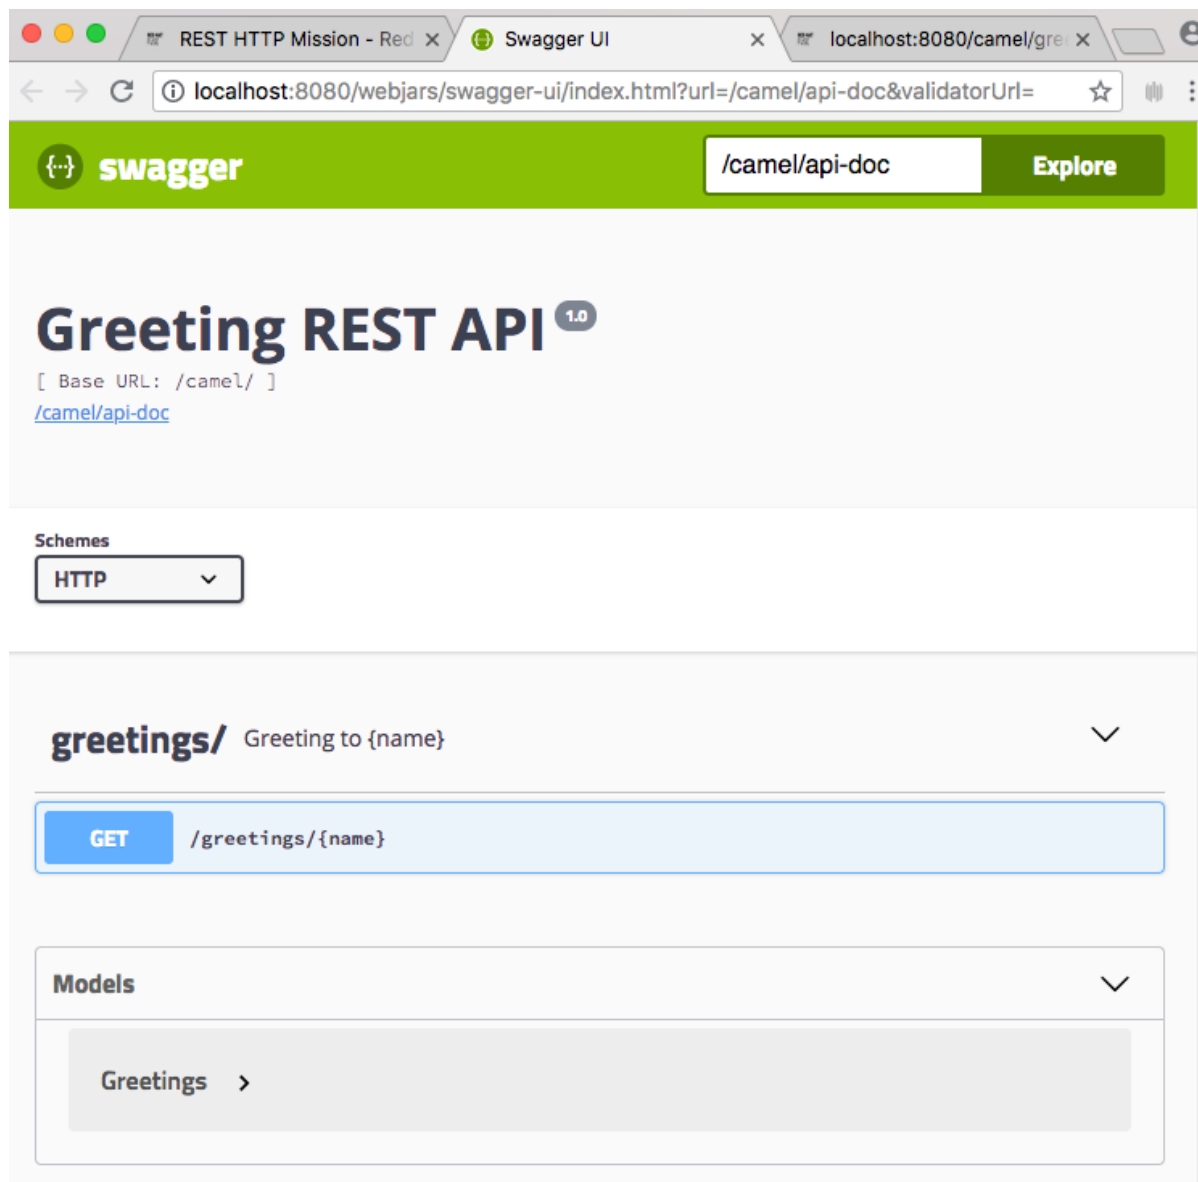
REST HTTP Mission - Red ×
Swagger UI ×
localhost:8080/camel/gre ×

localhost:8080/webjars/swagger-ui/index.html?url=/camel/api-doc&validatorUrl=

swagger
/camel/api-doc
Explore

Greeting REST API 1.0
[ Base URL: /camel/ ]
/camel/api-doc

Schemes
HTTP

greetings/ Greeting to {name}

GET /greetings/{name}

Models

Greetings